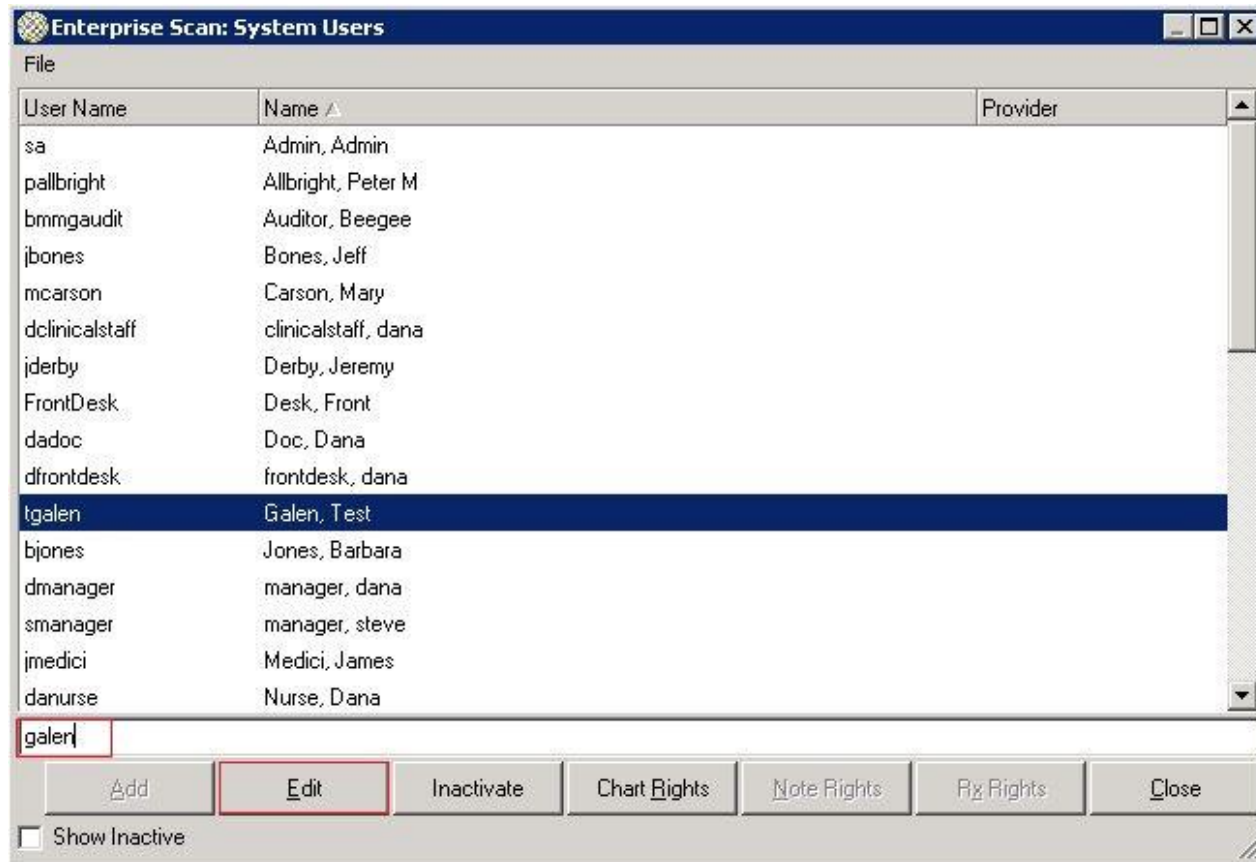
Enterprise Scan: System Users

File

| User Name | Name | Provider |
|---|---|---|
| sa | Admin, Admin | |
| pallbright | Allbright, Peter M | |
| bmmgaudit | Auditor, Beegee | |
| jbones | Bones, Jeff | |
| mcarson | Carson, Mary | |
| dclinicalstaff | clinicalstaff, dana | |
| jderby | Derby, Jeremy | |
| FrontDesk | Desk, Front | |
| dadoc | Doc, Dana | |
| dfrontdesk | frontdesk, dana | |
| tgalen | Galen, Test | |
| bjones | Jones, Barbara | |
| dmanager | manager, dana | |
| smanager | manager, steve | |
| jmedici | Medici, James | |
| danurse | Nurse, Dana | |

galen

Add | Edit | Inactivate | Chart Rights | Note Rights | Rx Rights | Close

Show Inactive